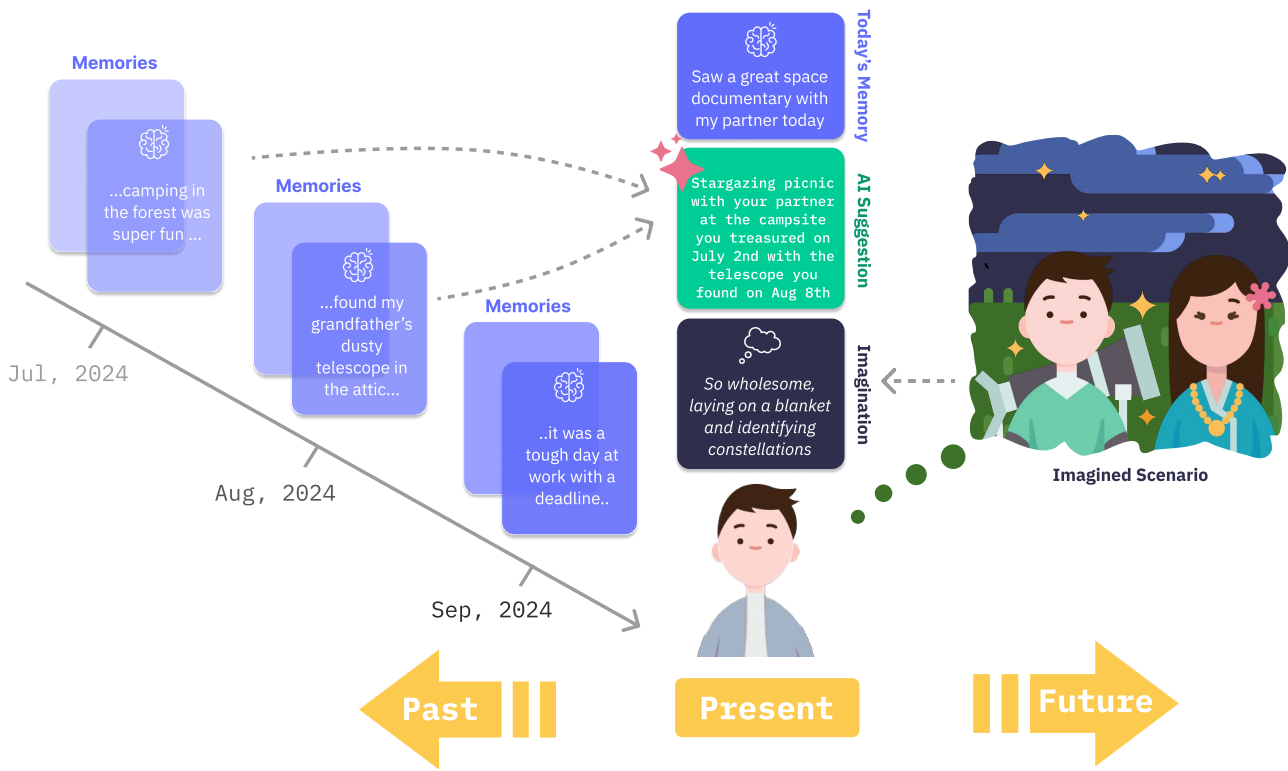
Memories

...camping in the forest was super fun ...

Memories

...found my grandfather's dusty telescope in the attic...

Memories

..it was a tough day at work with a deadline..

Jul, 2024

Aug, 2024

Sep, 2024

Saw a great space documentary with my partner today

Today's Memory

Stargazing picnic with your partner at the campsite you treasured on July 2nd with the telescope you found on Aug 8th

AI Sugestion

So wholesome, laying on a blanket and identifying constellations

Imagination

Imagined Scenario

Past

Present

Future